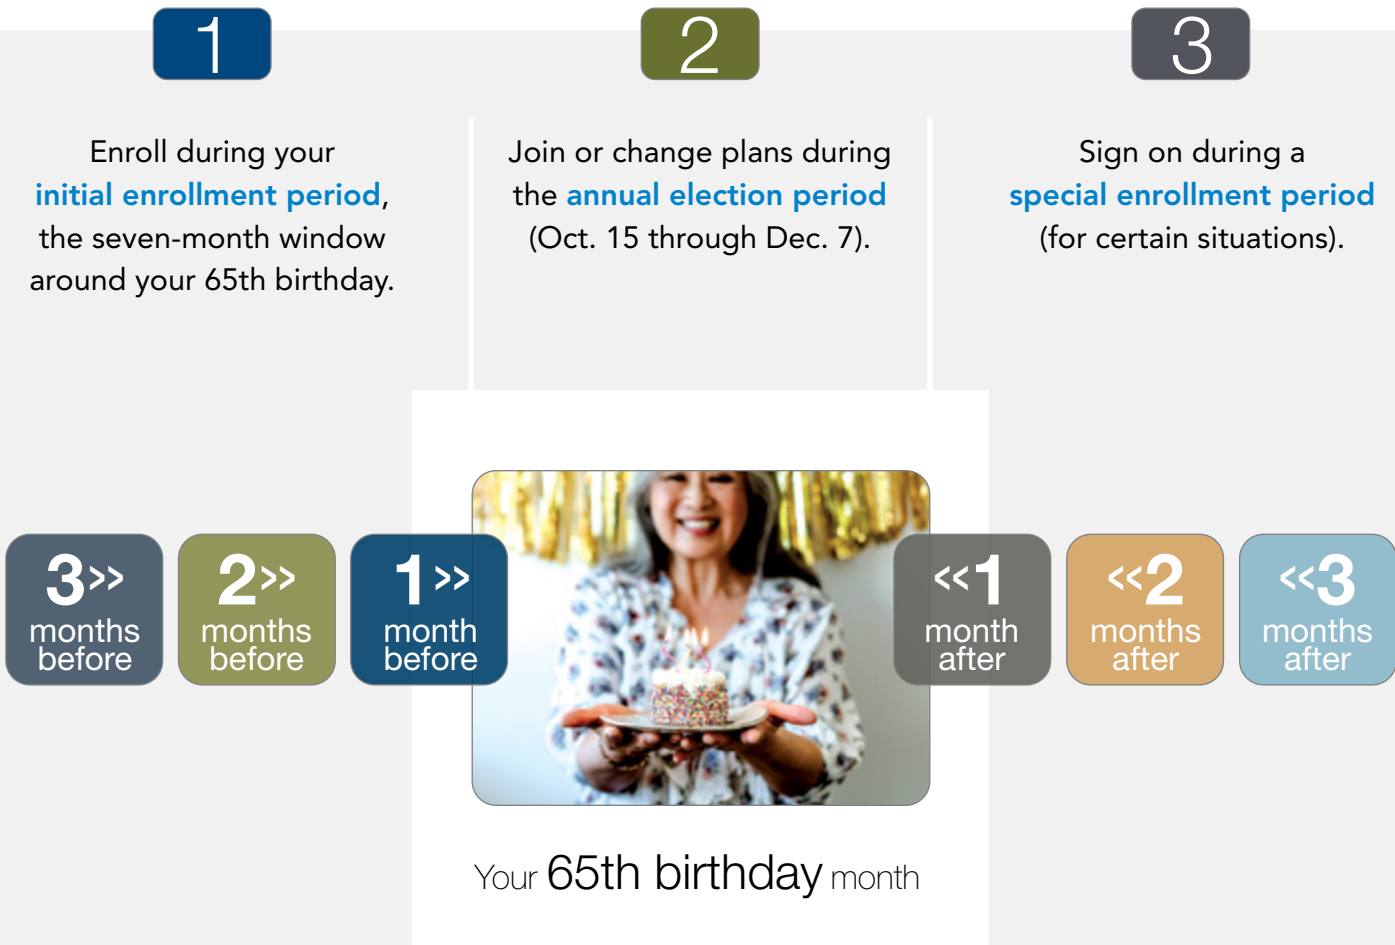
1

Enroll during your initial enrollment period, the seven-month window around your 65th birthday.

2

Join or change plans during the annual election period (Oct. 15 through Dec. 7).

3

Sign on during a special enrollment period (for certain situations).

3>> months before

2>> months before

1>> month before

<<1 month after

<<2 months after

<<3 months after

Your 65th birthday month